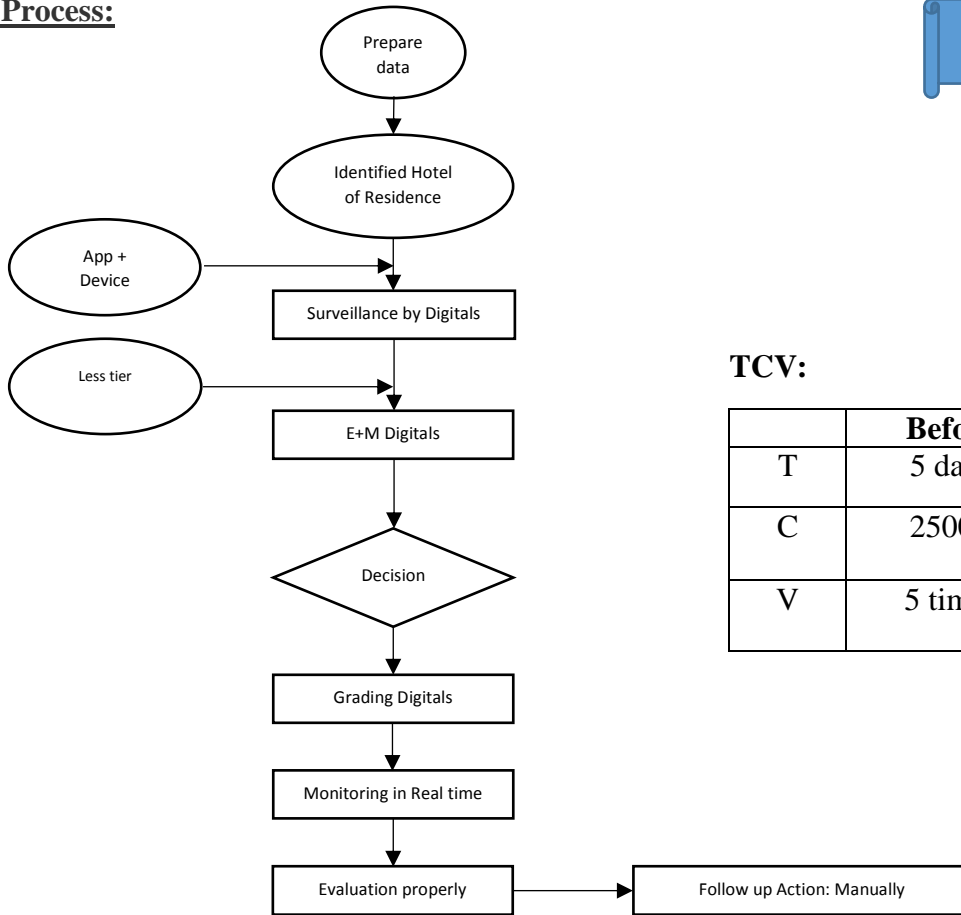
**Process:**

Prepare data

Identified Hotel of Residence

App + Device

Surveillance by Digitals

Less tier

E+M Digitals

Decision

Grading Digitals

Monitoring in Real time

Evaluation properly

Follow up Action: Manually

**TCV:**

| | Befo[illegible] |
|---|---|
| T | 5 da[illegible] |
| C | 250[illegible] |
| V | 5 tim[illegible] |